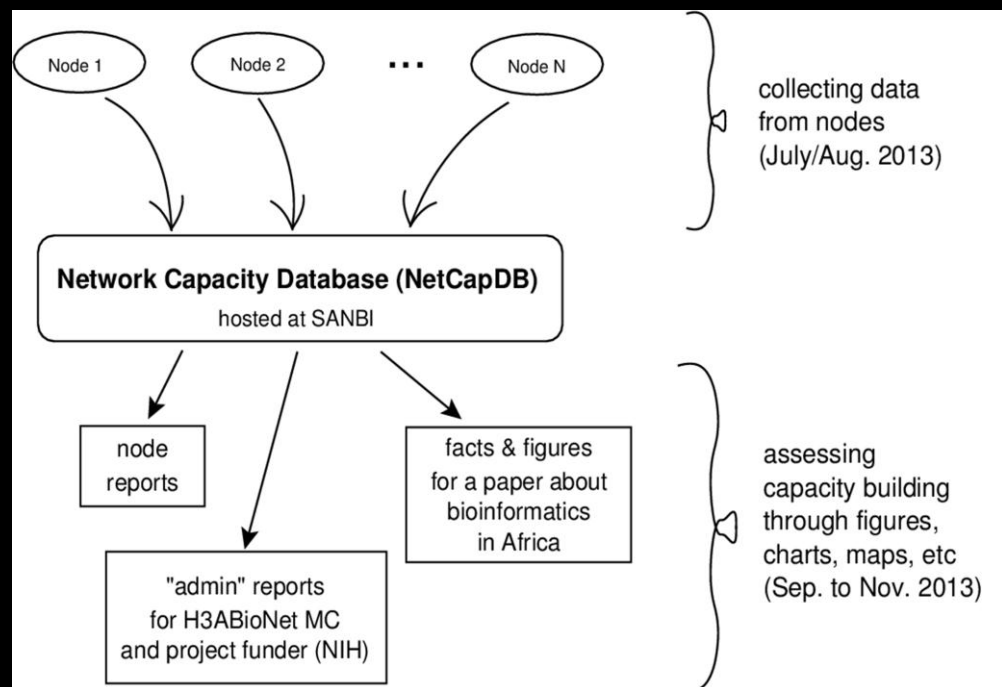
Node 1

Node 2

...

Node N

collecting data from nodes (July/Aug. 2013)

Network Capacity Database (NetCapDB)

hosted at SANBI

node reports

facts & figures for a paper about bioinformatics in Africa

"admin" reports for H3ABioNet MC and project funder (NIH)

assessing capacity building through figures, charts, maps, etc (Sep. to Nov. 2013)